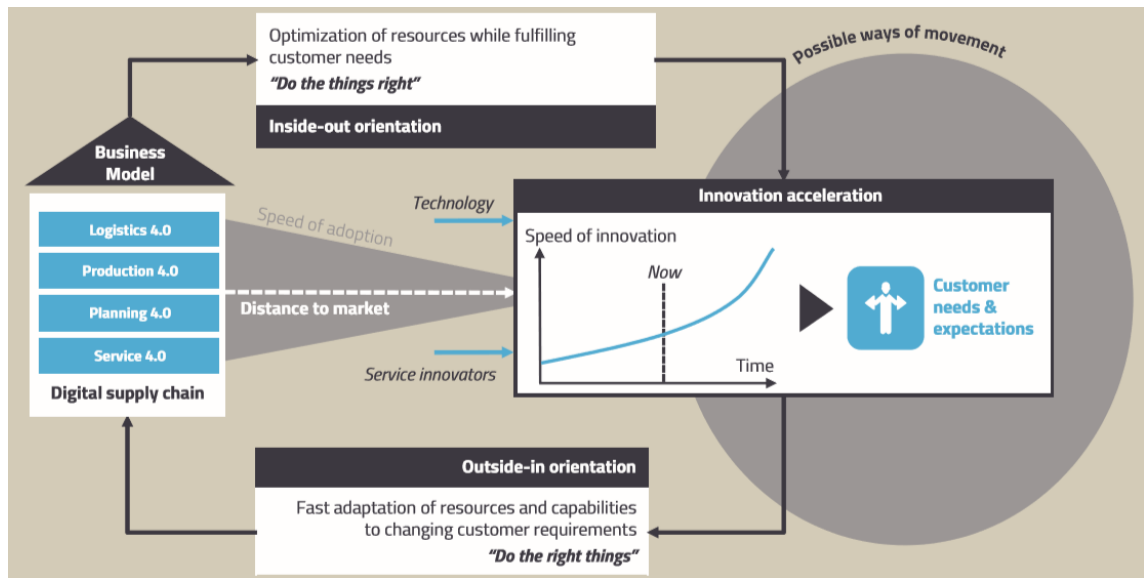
Optimization of resources while fulfilling customer needs
"Do the things right"

Inside-out orientation

Possible ways of movement

Business Model

Logistics 4.0
Production 4.0
Planning 4.0
Service 4.0
Digital supply chain

Speed of adoption
Distance to market

Technology
Service innovators

Innovation acceleration
Speed of innovation
Now
Time

Customer needs & expectations

Outside-in orientation
Fast adaptation of resources and capabilities to changing customer requirements
"Do the right things"